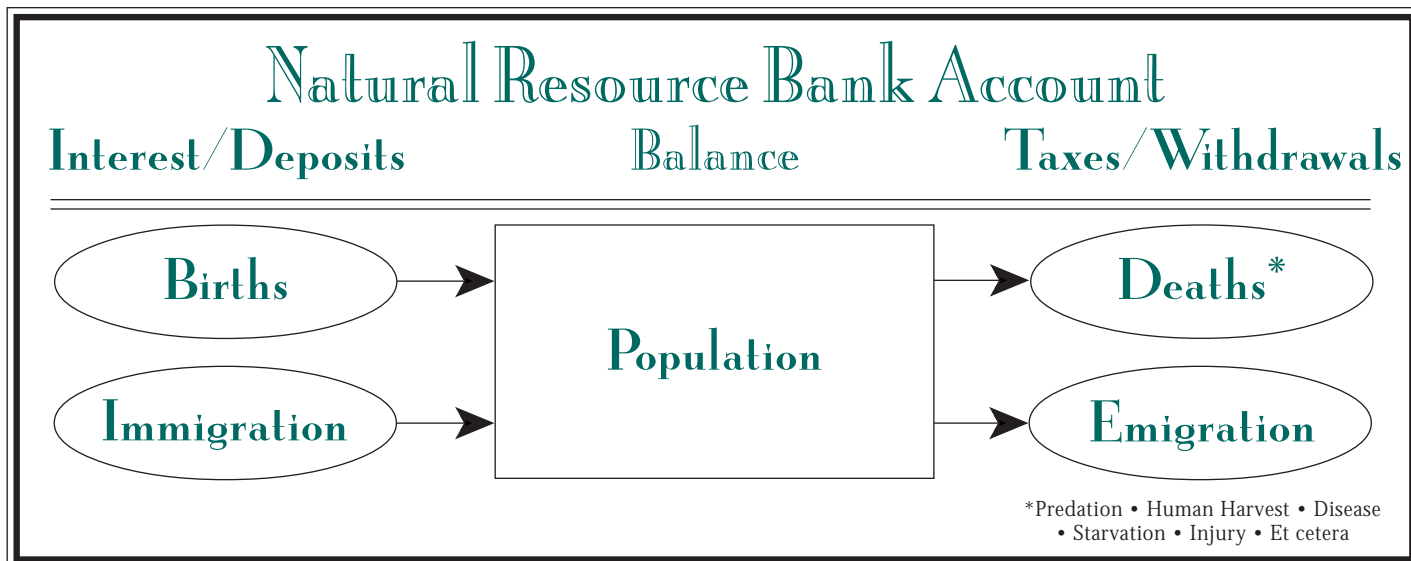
Natural Resource Bank Account

Interest/Deposits

Balance

Taxes/Withdrawals

Births

Immigration

Population

Deaths*

Emigration

*Predation • Human Harvest • Disease • Starvation • Injury • Et cetera